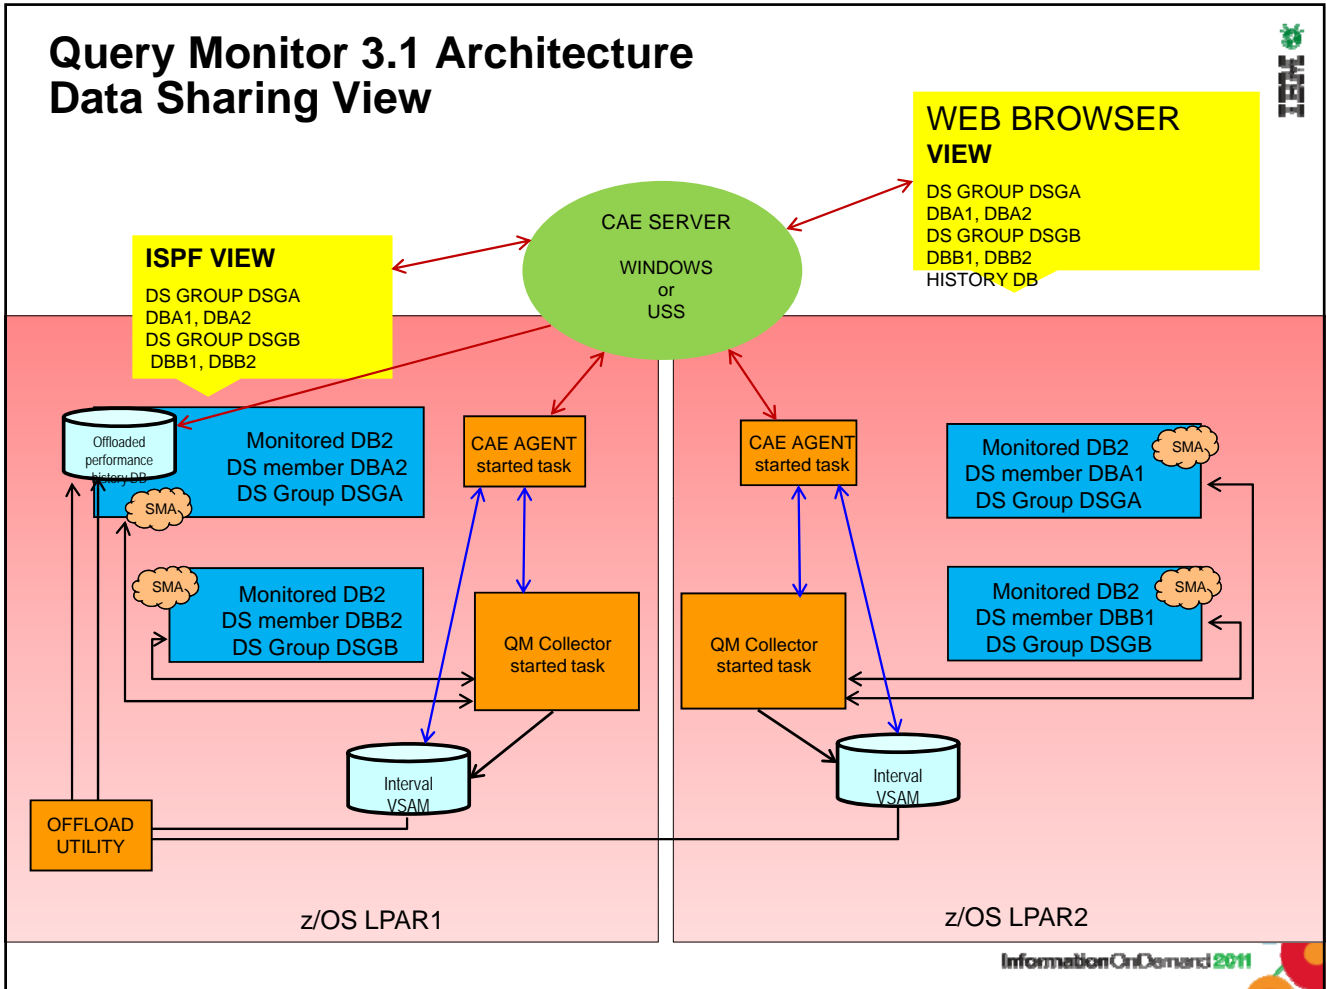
Query Monitor 3.1 Architecture
Data Sharing View

IBM

WEB BROWSER
VIEW
DS GROUP DSGA
DBA1, DBA2
DS GROUP DSGB
DBB1, DBB2
HISTORY DB

CAE SERVER
WINDOWS
or
USS

ISPF VIEW
DS GROUP DSGA
DBA1, DBA2
DS GROUP DSGB
DBB1, DBB2

Offloaded performance history DB

Monitored DB2
DS member DBA2
DS Group DSGA

SMA

CAE AGENT
started task

CAE AGENT
started task

Monitored DB2
DS member DBA1
DS Group DSGA

SMA

SMA

Monitored DB2
DS member DBB2
DS Group DSGB

QM Collector
started task

QM Collector
started task

Monitored DB2
DS member DBB1
DS Group DSGB

SMA

Interval
VSAM

Interval
VSAM

OFFLOAD
UTILITY

z/OS LPAR1

z/OS LPAR2

InformationOnDemand 2011